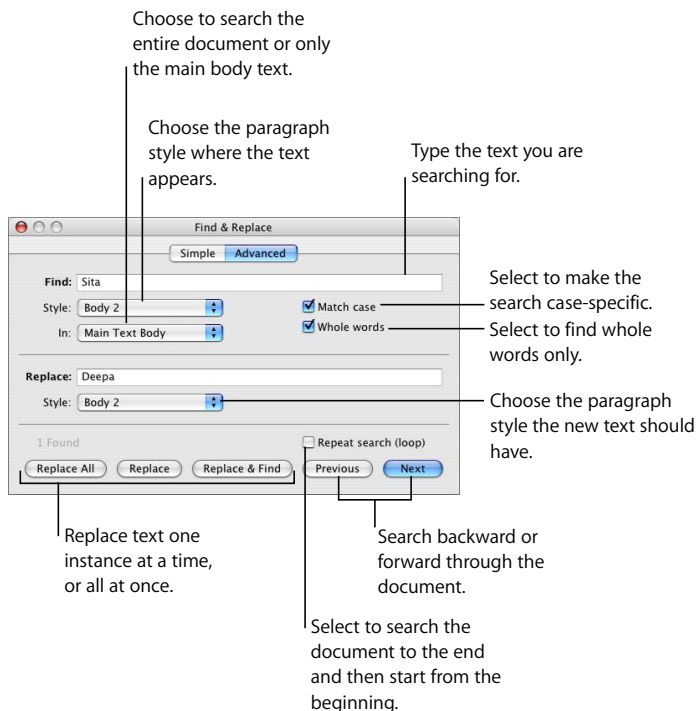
Choose to search the entire document or only the main body text.

Choose the paragraph style where the text appears.

Type the text you are searching for.

Find & Replace

Simple Advanced

Find: Sita

Style: Body 2

In: Main Text Body

Match case

Whole words

Select to make the search case-specific.

Select to find whole words only.

Replace: Deepa

Style: Body 2

Choose the paragraph style the new text should have.

1 Found

Repeat search (loop)

Replace All Replace Replace & Find Previous Next

Replace text one instance at a time, or all at once.

Search backward or forward through the document.

Select to search the document to the end and then start from the beginning.